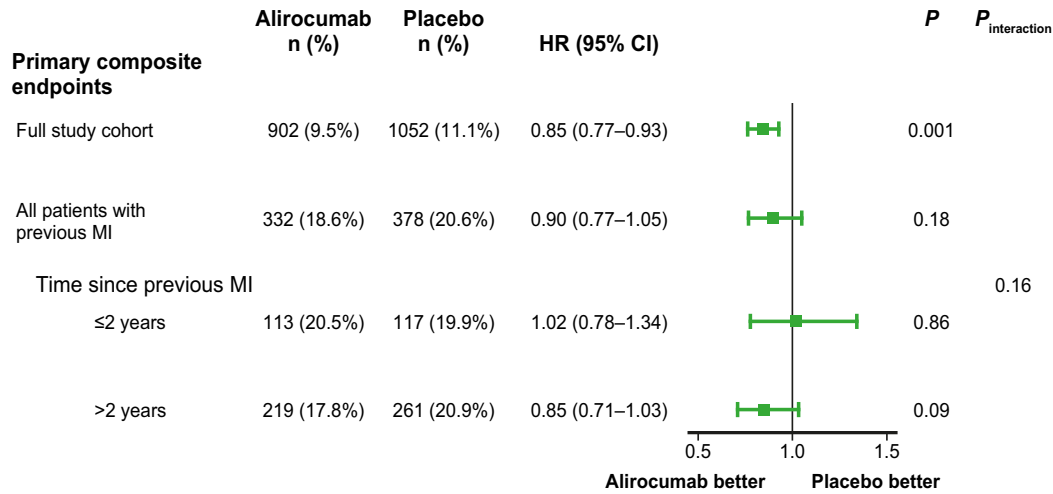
| Primary composite endpoints | Alirocumab n (%) | Placebo n (%) | HR (95% CI) | *P* | *P*$_{interaction}$ |
|---|---|---|---|---|---|
| Full study cohort | 902 (9.5%) | 1052 (11.1%) | 0.85 (0.77–0.93) | 0.001 | |
| All patients with previous MI | 332 (18.6%) | 378 (20.6%) | 0.90 (0.77–1.05) | 0.18 | |
| Time since previous MI | | | | | 0.16 |
| ≤2 years | 113 (20.5%) | 117 (19.9%) | 1.02 (0.78–1.34) | 0.86 | |
| >2 years | 219 (17.8%) | 261 (20.9%) | 0.85 (0.71–1.03) | 0.09 | |

0.5 1.0 1.5

Alirocumab better Placebo better